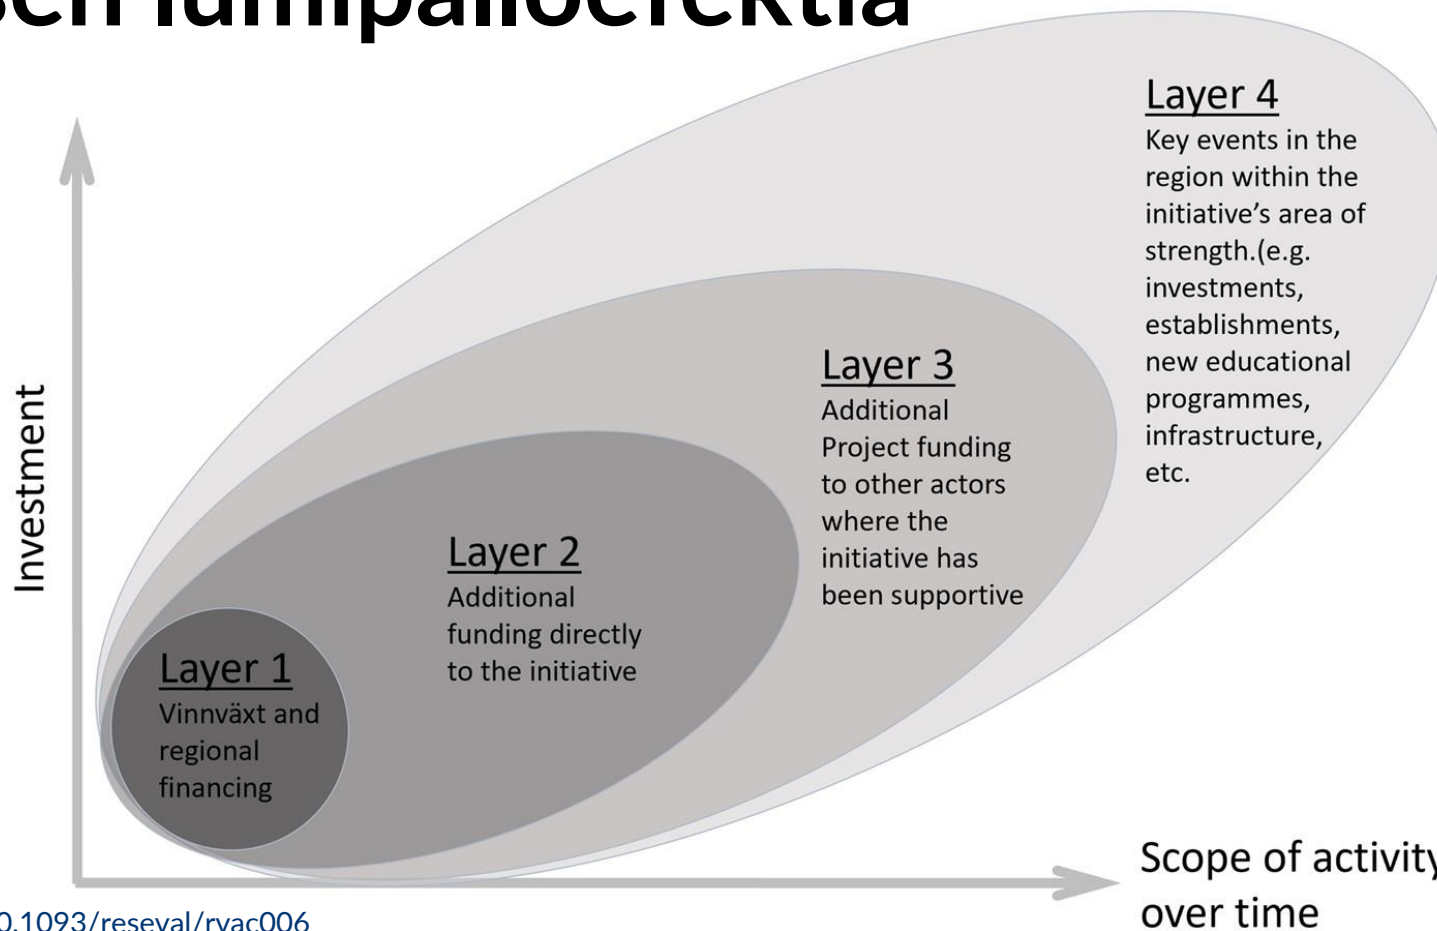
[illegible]

Layer 4
Key events in the region within the initiative's area of strength.(e.g. investments, establishments, new educational programmes, infrastructure, etc.

Layer 3
Additional Project funding to other actors where the initiative has been supportive

Layer 2
Additional funding directly to the initiative

Layer 1
Vinnväxt and regional financing

Investment

Scope of activity over time

0.1093/reseval/rvac006